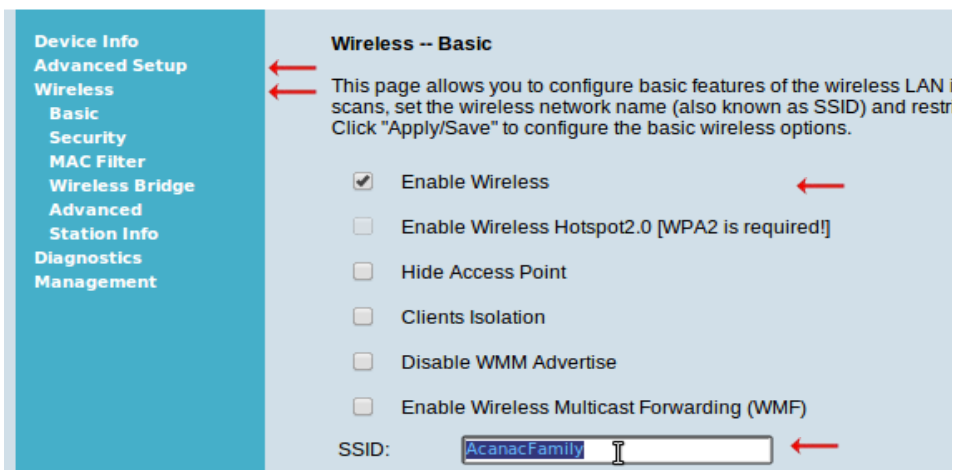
Device Info
Advanced Setup
Wireless
Basic
Security
MAC Filter
Wireless Bridge
Advanced
Station Info
Diagnostics
Management

Wireless -- Basic

This page allows you to configure basic features of the wireless LAN i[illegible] scans, set the wireless network name (also known as SSID) and restr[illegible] Click "Apply/Save" to configure the basic wireless options.

Enable Wireless

Enable Wireless Hotspot2.0 [WPA2 is required!]

Hide Access Point

Clients Isolation

Disable WMM Advertise

Enable Wireless Multicast Forwarding (WMF)

SSID: AcanacFamily